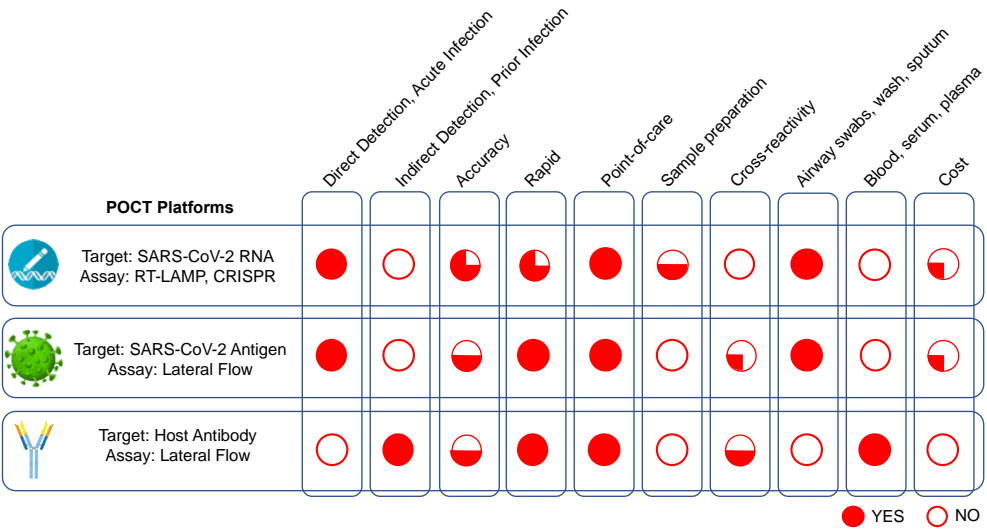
| POCT Platforms | Direct Detection, Acute Infection | Indirect Detection, Prior Infection | Accuracy | Rapid | Point-of-care | Sample preparation | Cross-reactivity | Airway swabs, wash, sputum | Blood, serum, plasma | Cost |
|---|---|---|---|---|---|---|---|---|---|---|
| Target: SARS-CoV-2 RNA Assay: RT-LAMP, CRISPR | | | | | | | | | | |
| Target: SARS-CoV-2 Antigen Assay: Lateral Flow | | | | | | | | | | |
| Target: Host Antibody Assay: Lateral Flow | | | | | | | | | | |

YES NO